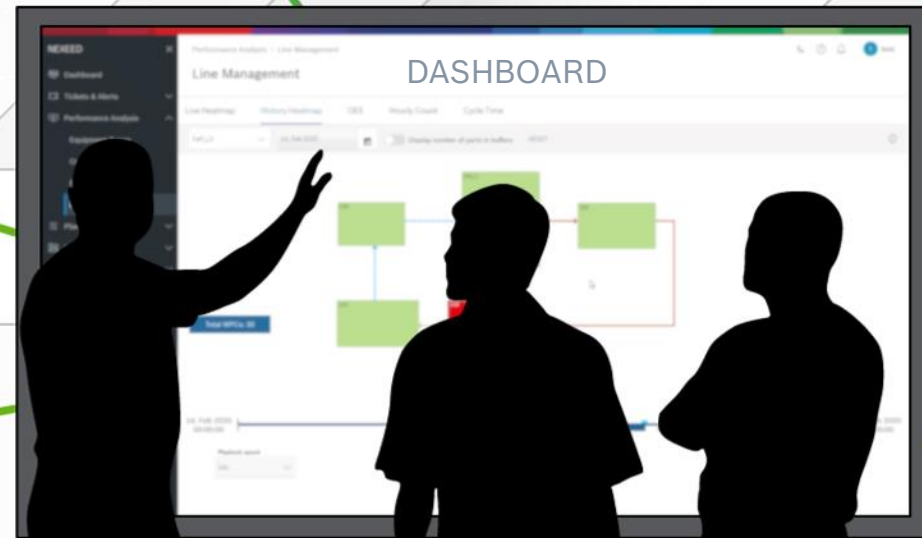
NEXEED

Dashboard

Tickets & Alerts

Performance Analysis

Performance Analysis / Line Management

Line Management

DASHBOARD

Line Heatmap

History Heatmap

OEE

Hourly Count

Cycle Time

Display number of parts in buffers

Total WPCs: 30

Playback speed